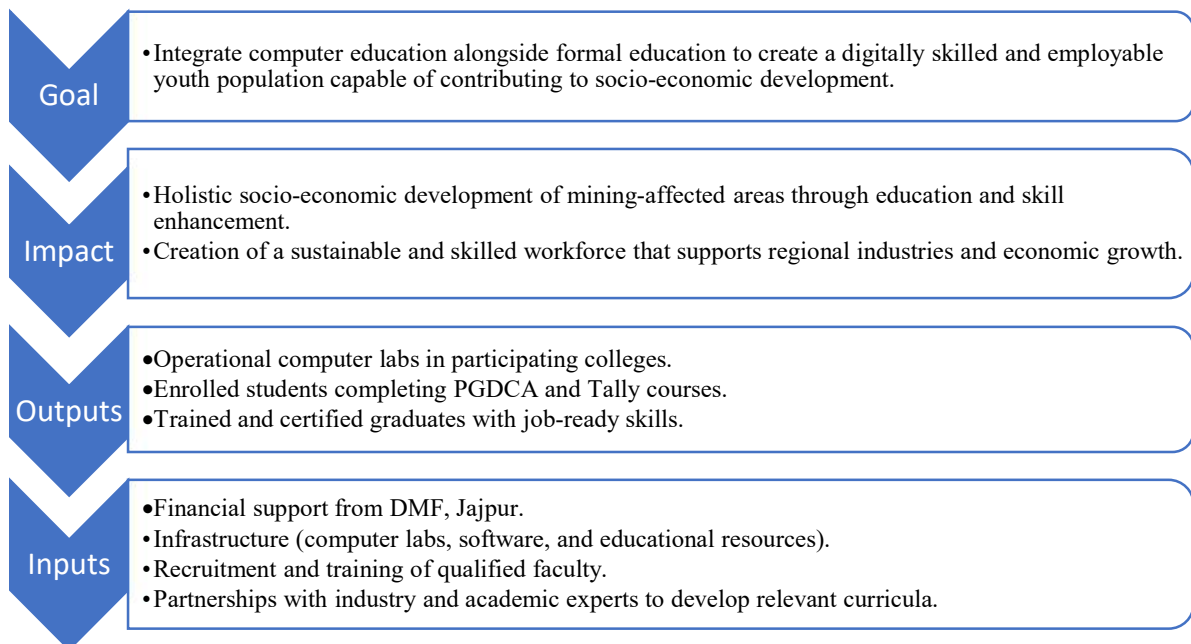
Goal

• Integrate computer education alongside formal education to create a digitally skilled and employable youth population capable of contributing to socio-economic development.

Impact

• Holistic socio-economic development of mining-affected areas through education and skill enhancement.
• Creation of a sustainable and skilled workforce that supports regional industries and economic growth.

Outputs

• Operational computer labs in participating colleges.
• Enrolled students completing PGDCA and Tally courses.
• Trained and certified graduates with job-ready skills.

Inputs

• Financial support from DMF, Jajpur.
• Infrastructure (computer labs, software, and educational resources).
• Recruitment and training of qualified faculty.
• Partnerships with industry and academic experts to develop relevant curricula.